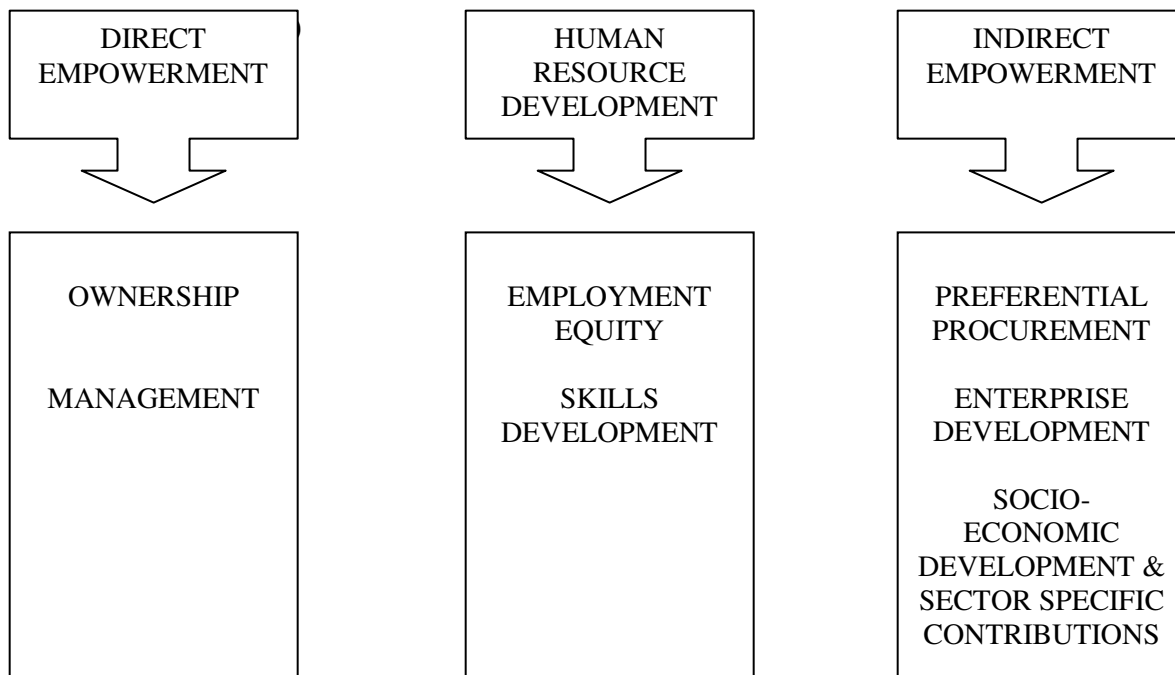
DIRECT EMPOWERMENT

OWNERSHIP

MANAGEMENT

HUMAN RESOURCE DEVELOPMENT

EMPLOYMENT EQUITY

SKILLS DEVELOPMENT

INDIRECT EMPOWERMENT

PREFERENTIAL PROCUREMENT

ENTERPRISE DEVELOPMENT

SOCIO-ECONOMIC DEVELOPMENT & SECTOR SPECIFIC CONTRIBUTIONS